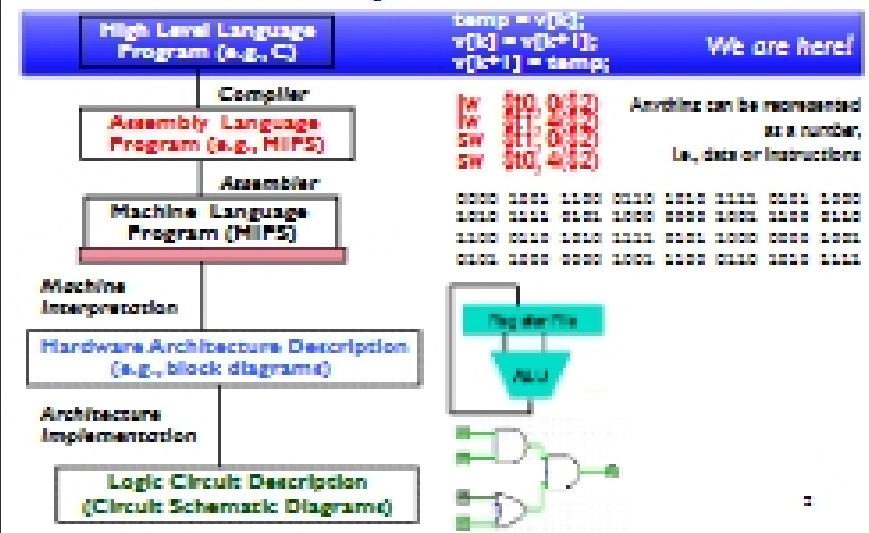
High Level Language Program (e.g., C)

temp = v[k];
v[k] = v[k+1];
v[k+1] = temp;

We are here!

Compiler

Assembly Language Program (e.g., MIPS)

lw $t0, 0($2)
lw $t1, 4($2)
sw $t1, 0($2)
sw $t0, 4($2)

Anything can be represented as a number, i.e., data or instructions

Assembler

Machine Language Program (MIPS)

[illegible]

Machine Interpretation

Register File

ALU

Hardware Architecture Description (e.g., block diagrams)

Architecture Implementation

Logic Circuit Description (Circuit Schematic Diagrams)

2